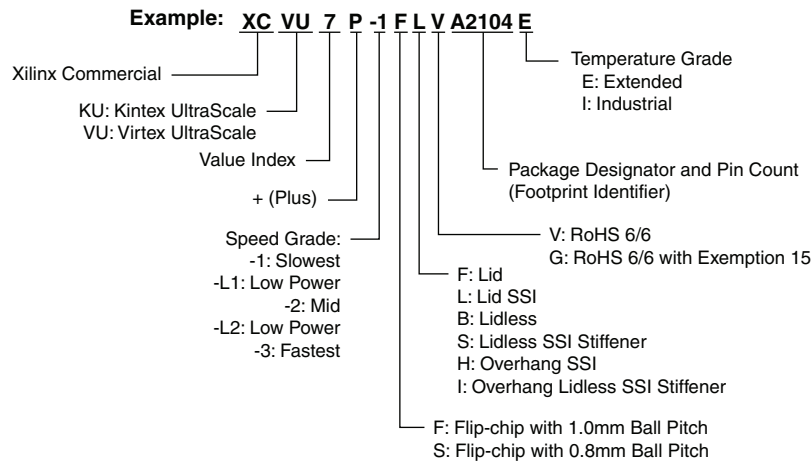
Example: XC VU 7 P -1 F L V A2104 E

Xilinx Commercial

KU: Kintex UltraScale
VU: Virtex UltraScale

Value Index

+ (Plus)

Speed Grade:
-1: Slowest
-L1: Low Power
-2: Mid
-L2: Low Power
-3: Fastest

Temperature Grade
E: Extended
I: Industrial

Package Designator and Pin Count
(Footprint Identifier)

V: RoHS 6/6
G: RoHS 6/6 with Exemption 15

F: Lid
L: Lid SSI
B: Lidless
S: Lidless SSI Stiffener
H: Overhang SSI
I: Overhang Lidless SSI Stiffener

F: Flip-chip with 1.0mm Ball Pitch
S: Flip-chip with 0.8mm Ball Pitch